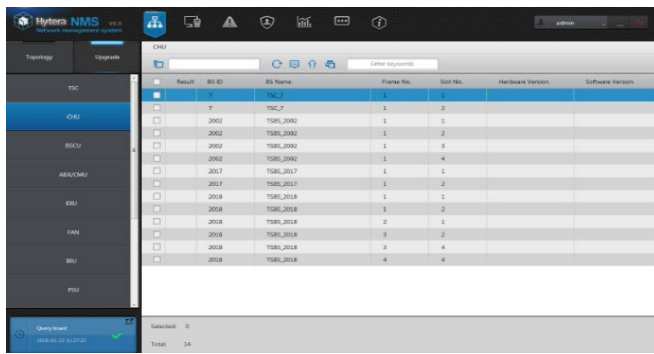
Hytera NMS V8.0
Network management system

admin

Topology
Upgrade

TSC
CHU
BSCU
AIDU/CMU
EIU
FAN
BIU
PSU

Query Event
2016-01-22 11:27:32

CHU

Enter keywords

| | Result | BS ID | BS Name | Frame No. | Slot No. | Hardware Version | Software Version |
|---|---|---|---|---|---|---|---|
| | | 7 | TSC_7 | 1 | 1 | | |
| | | 7 | TSC_7 | 1 | 2 | | |
| | | 2002 | TSBS_2002 | 1 | 1 | | |
| | | 2002 | TSBS_2002 | 1 | 2 | | |
| | | 2002 | TSBS_2002 | 1 | 3 | | |
| | | 2002 | TSBS_2002 | 1 | 4 | | |
| | | 2017 | TSBS_2017 | 1 | 1 | | |
| | | 2017 | TSBS_2017 | 1 | 2 | | |
| | | 2018 | TSBS_2018 | 1 | 1 | | |
| | | 2018 | TSBS_2018 | 1 | 2 | | |
| | | 2018 | TSBS_2018 | 2 | 1 | | |
| | | 2018 | TSBS_2018 | 3 | 2 | | |
| | | 2018 | TSBS_2018 | 3 | 4 | | |
| | | 2018 | TSBS_2018 | 4 | 4 | | |

Selected: 0
Total: 14